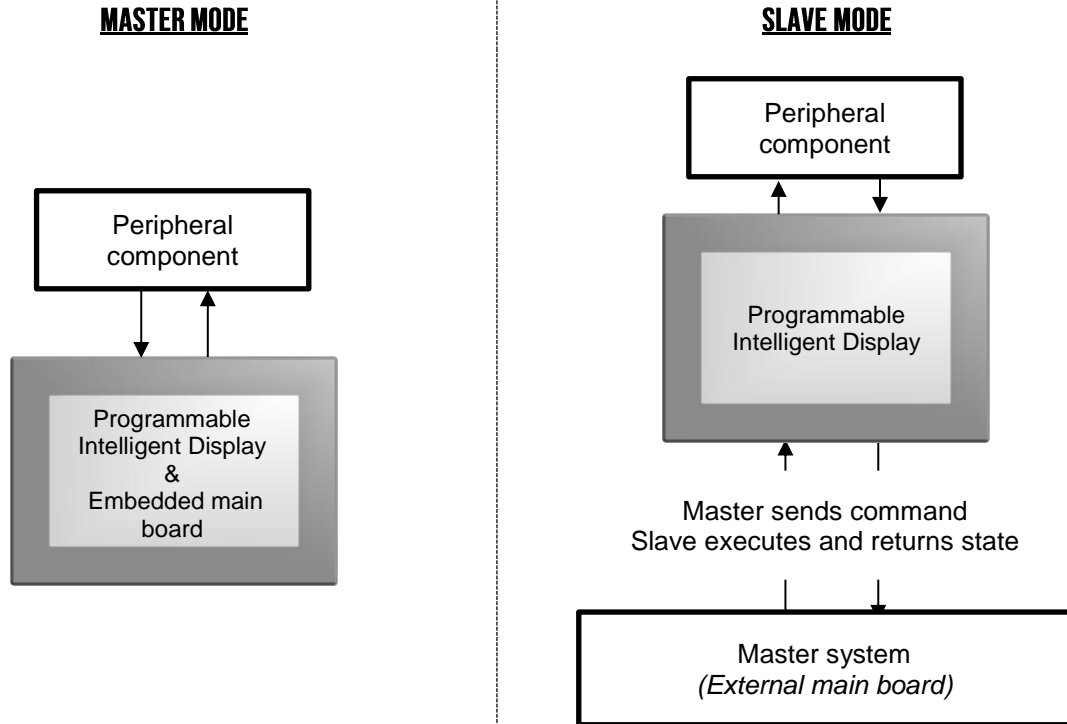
MASTER MODE

Peripheral component

Programmable Intelligent Display & Embedded main board

SLAVE MODE

Peripheral component

Programmable Intelligent Display

Master sends command
Slave executes and returns state

Master system
*(External main board)*